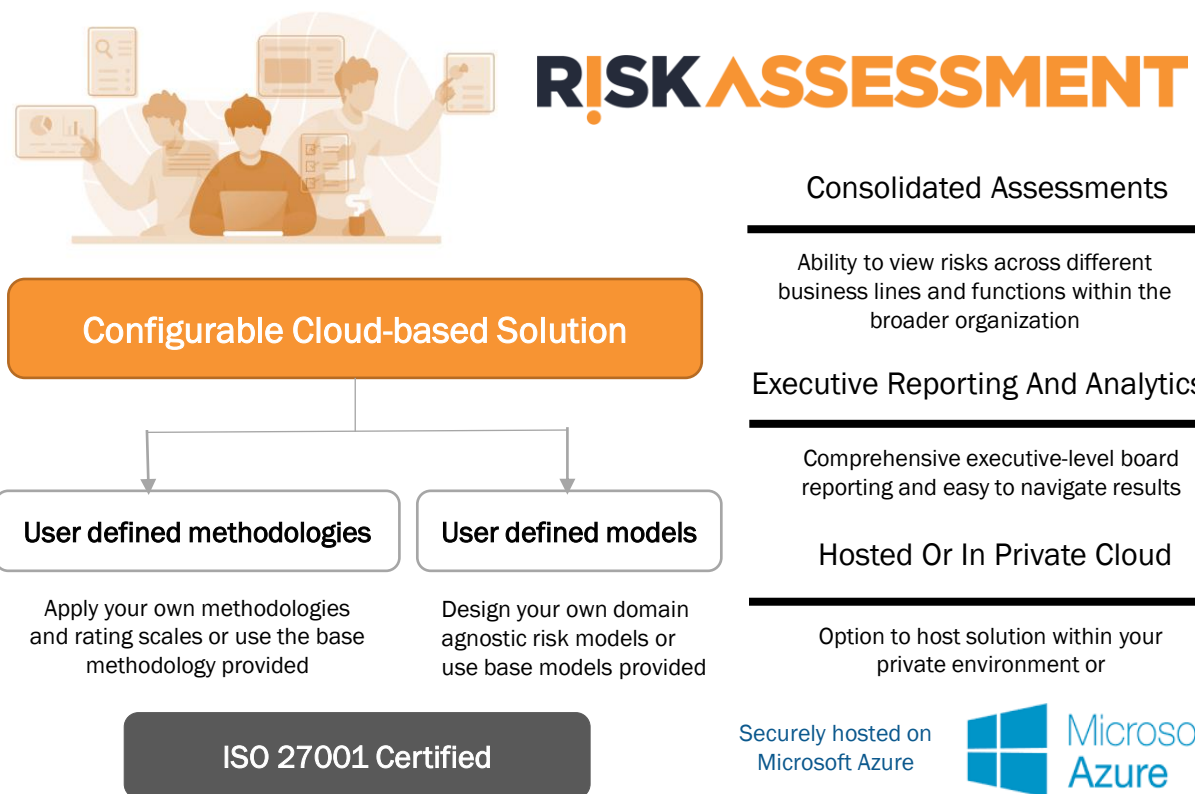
RISK ASSESSMENT

Consolidated Assessments

Ability to view risks across different business lines and functions within the broader organization

Executive Reporting And Analytics

Comprehensive executive-level board reporting and easy to navigate results

Hosted Or In Private Cloud

Option to host solution within your private environment or

Configurable Cloud-based Solution

User defined methodologies

Apply your own methodologies and rating scales or use the base methodology provided

User defined models

Design your own domain agnostic risk models or use base models provided

ISO 27001 Certified

Securely hosted on Microsoft Azure

Microso Azure